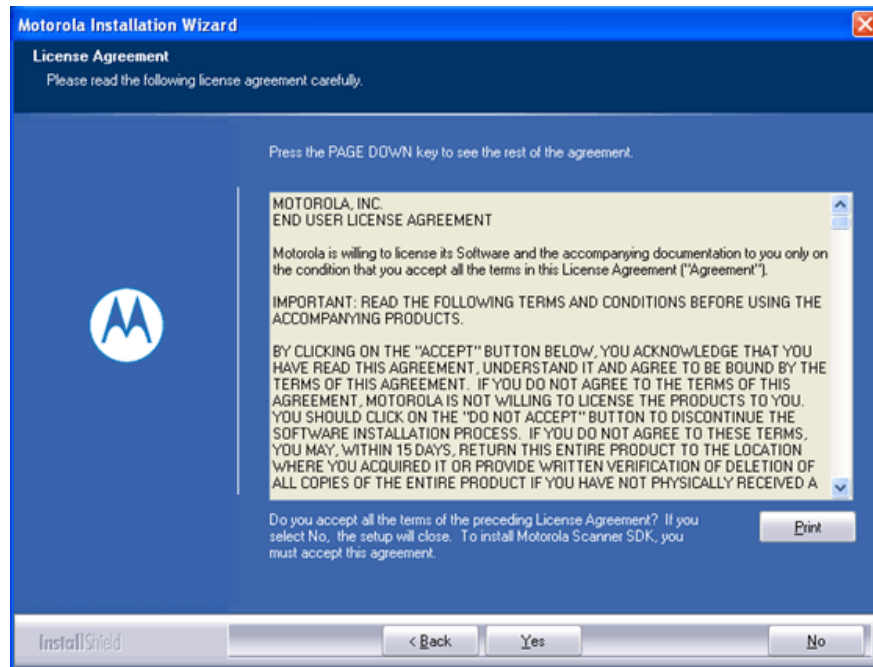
Motorola Installation Wizard

License Agreement

Please read the following license agreement carefully.

Press the PAGE DOWN key to see the rest of the agreement.

MOTOROLA, INC.
END USER LICENSE AGREEMENT

Motorola is willing to license its Software and the accompanying documentation to you only on the condition that you accept all the terms in this License Agreement ("Agreement").

IMPORTANT: READ THE FOLLOWING TERMS AND CONDITIONS BEFORE USING THE ACCOMPANYING PRODUCTS.

BY CLICKING ON THE "ACCEPT" BUTTON BELOW, YOU ACKNOWLEDGE THAT YOU HAVE READ THIS AGREEMENT, UNDERSTAND IT AND AGREE TO BE BOUND BY THE TERMS OF THIS AGREEMENT. IF YOU DO NOT AGREE TO THE TERMS OF THIS AGREEMENT, MOTOROLA IS NOT WILLING TO LICENSE THE PRODUCTS TO YOU. YOU SHOULD CLICK ON THE "DO NOT ACCEPT" BUTTON TO DISCONTINUE THE SOFTWARE INSTALLATION PROCESS. IF YOU DO NOT AGREE TO THESE TERMS, YOU MAY, WITHIN 15 DAYS, RETURN THIS ENTIRE PRODUCT TO THE LOCATION WHERE YOU ACQUIRED IT OR PROVIDE WRITTEN VERIFICATION OF DELETION OF ALL COPIES OF THE ENTIRE PRODUCT IF YOU HAVE NOT PHYSICALLY RECEIVED A

Do you accept all the terms of the preceding License Agreement? If you select No, the setup will close. To install Motorola Scanner SDK, you must accept this agreement.

Print

InstallShield

< Back

Yes

No